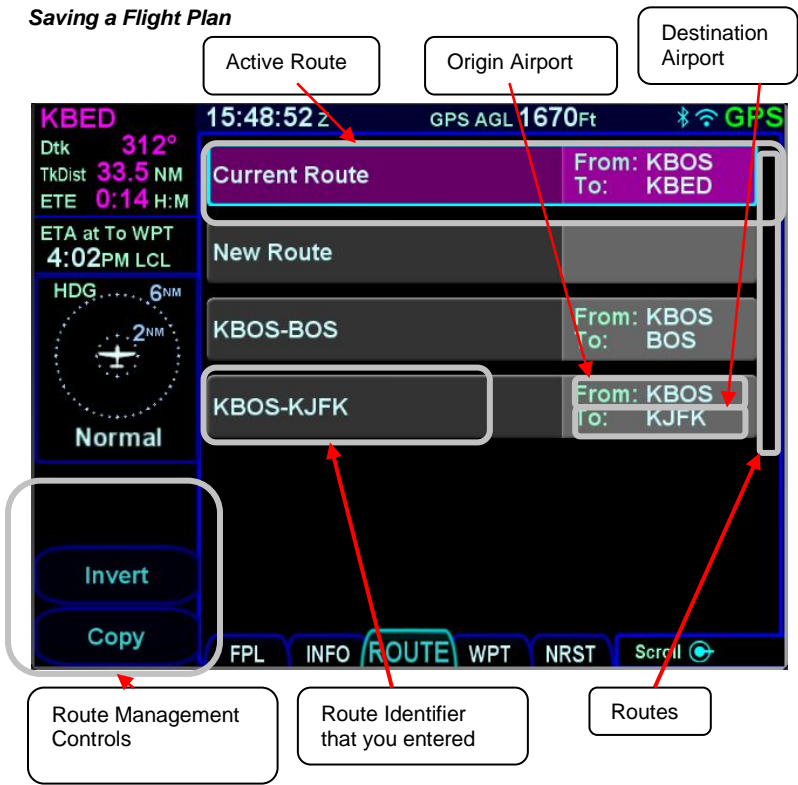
Saving a Flight Plan

Active Route

Origin Airport

Destination Airport

KBED
Dtk 312°
TkDist 33.5 NM
ETE 0:14 H:M

ETA at To WPT
4:02PM LCL

HDG 6NM
2NM

Normal

15:48:52 Z
GPS AGL 1670Ft
GPS

Current Route
From: KBOS
To: KBED

New Route

KBOS-BOS
From: KBOS
To: BOS

KBOS-KJFK
From: KBOS
To: KJFK

Invert

Copy

FPL
INFO
ROUTE
WPT
NRST
Scroll

Route Management Controls

Route Identifier that you entered

Routes